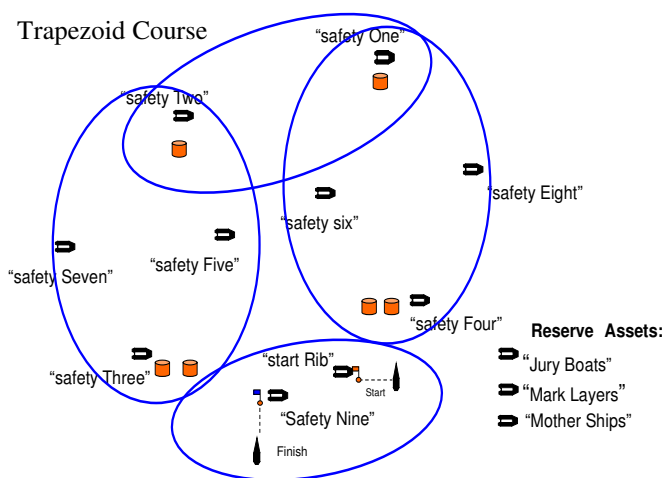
Trapezoid Course

"safety One"

"safety Two"

"safety Eight"

"safety six"

"safety Seven"

"safety Five"

"safety Four"

Reserve Assets:

"Jury Boats"

"Mark Layers"

"Mother Ships"

"safety Three"

"start Rib"

Start

"Safety Nine"

Finish